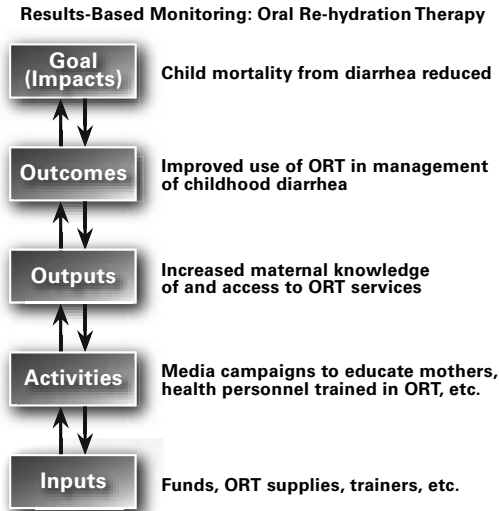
Results-Based Monitoring: Oral Re-hydration Therapy

Goal (Impacts)

Child mortality from diarrhea reduced

Outcomes

Improved use of ORT in management of childhood diarrhea

Outputs

Increased maternal knowledge of and access to ORT services

Activities

Media campaigns to educate mothers, health personnel trained in ORT, etc.

Inputs

Funds, ORT supplies, trainers, etc.